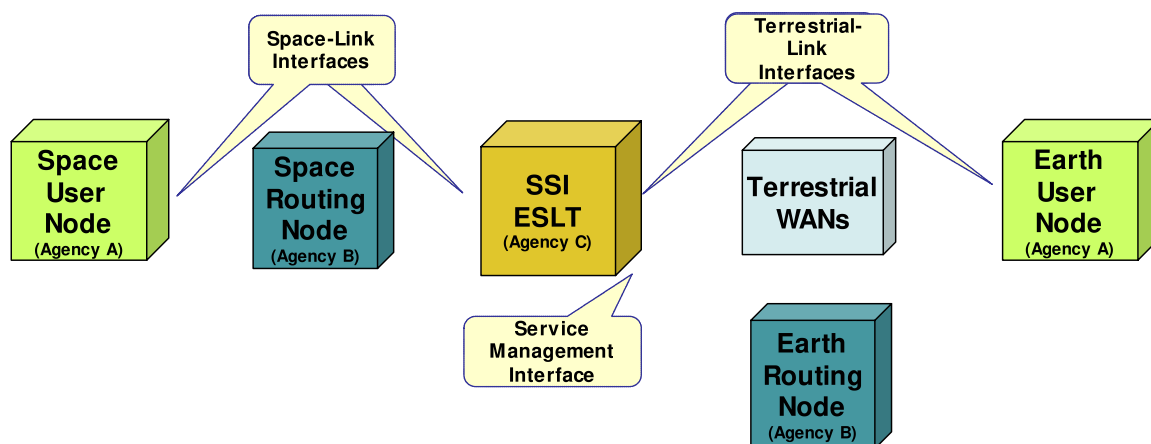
Space-Link Interfaces

Terrestrial-Link Interfaces

Space User Node (Agency A)

Space Routing Node (Agency B)

SSI ESLT (Agency C)

Terrestrial WANs

Earth User Node (Agency A)

Service Management Interface

Earth Routing Node (Agency B)